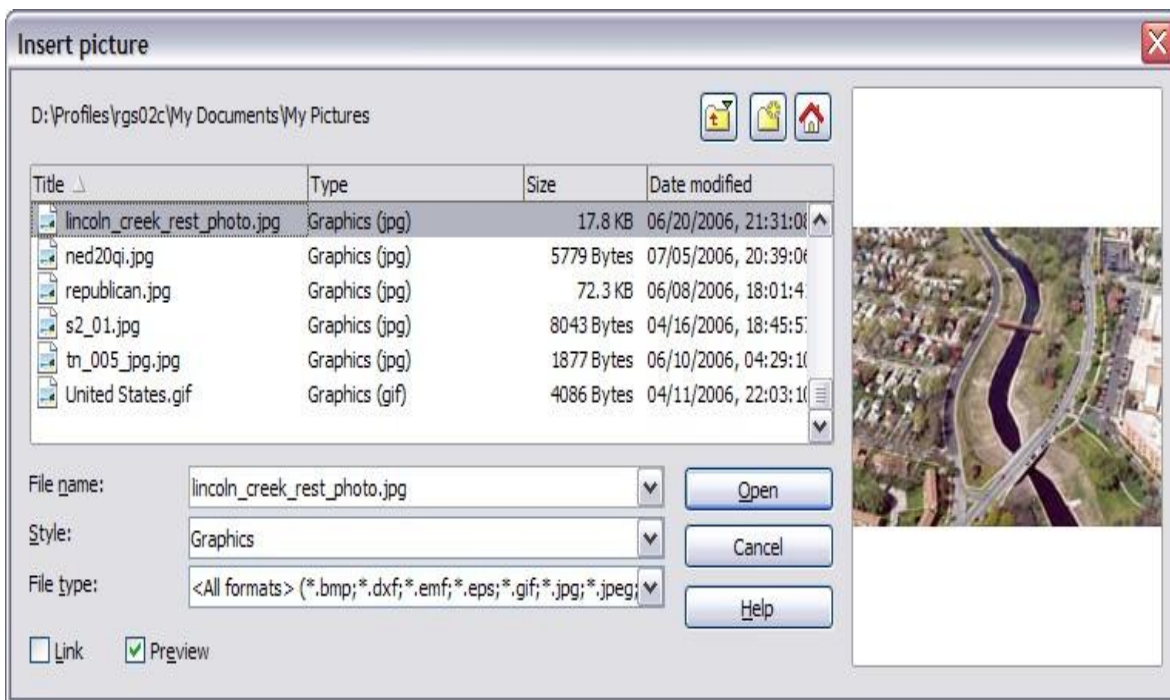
Insert picture

D:\Profiles\rgs02c\My Documents\My Pictures

| Title | Type | Size | Date modified |
|---|---|---|---|
| lincoln_creek_rest_photo.jpg | Graphics (jpg) | 17.8 KB | 06/20/2006, 21:31:0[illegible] |
| ned20qi.jpg | Graphics (jpg) | 5779 Bytes | 07/05/2006, 20:39:0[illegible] |
| republican.jpg | Graphics (jpg) | 72.3 KB | 06/08/2006, 18:01:4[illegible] |
| s2_01.jpg | Graphics (jpg) | 8043 Bytes | 04/16/2006, 18:45:5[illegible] |
| tn_005_jpg.jpg | Graphics (jpg) | 1877 Bytes | 06/10/2006, 04:29:1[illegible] |
| United States.gif | Graphics (gif) | 4086 Bytes | 04/11/2006, 22:03:1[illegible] |

File name: lincoln_creek_rest_photo.jpg

Style: Graphics

File type: <All formats> (*.bmp;*.dxf;*.emf;*.eps;*.gif;*.jpg;*.jpeg;

Open

Cancel

Help

Link

Preview